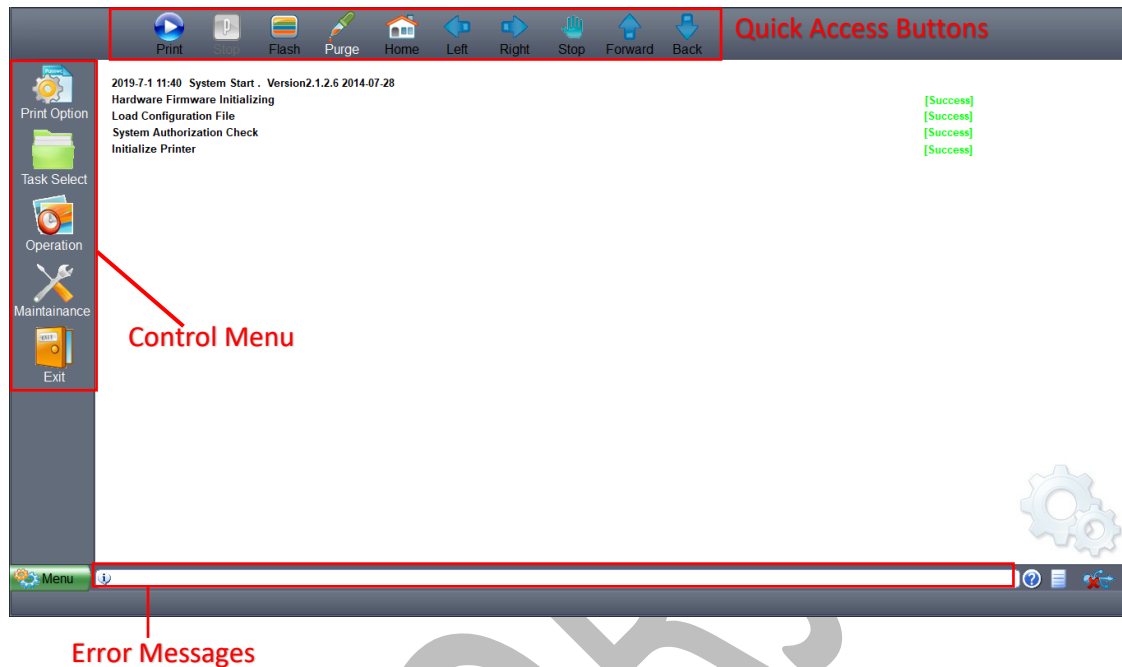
Print Stop Flash Purge Home Left Right Stop Forward Back

Quick Access Buttons

Print Option

Task Select

Operation

Maintainance

Exit

2019-7-1 11:40 System Start . Version2.1.2.6 2014-07-28
Hardware Firmware Initializing [Success]
Load Configuration File [Success]
System Authorization Check [Success]
Initialize Printer [Success]

Control Menu

Menu

Error Messages